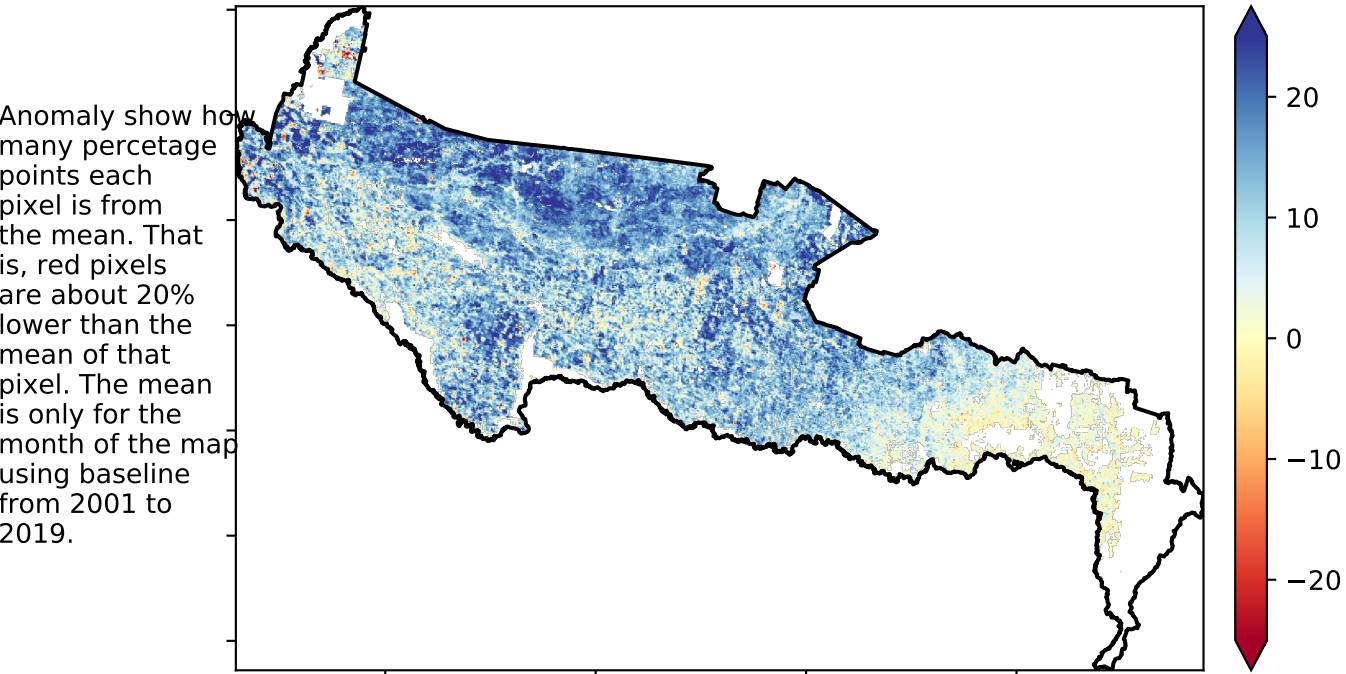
Anomaly show how many percetage points each pixel is from the mean. That is, red pixels are about 20% lower than the mean of that pixel. The mean is only for the month of the map using baseline from 2001 to 2019.

20
10
0
−10
−20